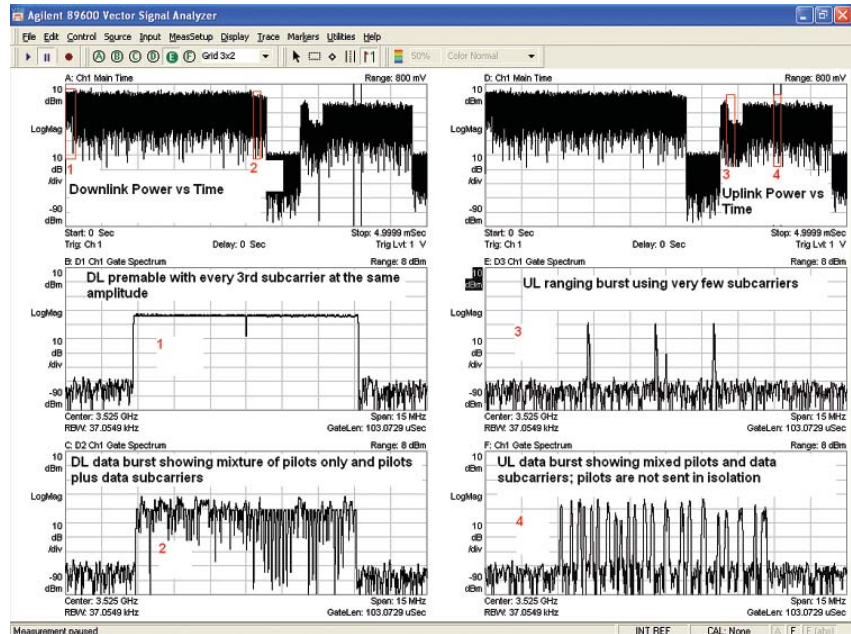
Agilent 89600 Vector Signal Analyzer

File Edit Control Source Input MeasSetup Display Trace Markers Utilities Help

A B C D E F Grid 3x2 50% Color Normal

A: Ch1 Main Time
Range: 800 mV
10 dBm
LogMag
10 dB /div
-90 dBm
1
2
Downlink Power vs Time
Start: 0 Sec
Stop: 4.9999 mSec
Trig: Ch 1
Delay: 0 Sec
Trig Lvl: 1 V

D: Ch1 Main Time
Range: 800 mV
10 dBm
LogMag
10 dB /div
-90 dBm
3
4
Uplink Power vs Time
Start: 0 Sec
Stop: 4.9999 mSec
Trig: Ch 1
Delay: 0 Sec
Trig Lvl: 1 V

B: D1 Ch1 Gate Spectrum
Range: 8 dBm
10 dBm
DL premable with every 3rd subcarrier at the same amplitude
LogMag
10 dB /div
1
-90 dBm
Center: 3.525 GHz
Span: 15 MHz
RBW: 37.0549 kHz
GateLen: 103.0729 uSec

E: D3 Ch1 Gate Spectrum
Range: 8 dBm
10 dBm
UL ranging burst using very few subcarriers
LogMag
10 dB /div
3
-90 dBm
Center: 3.525 GHz
Span: 15 MHz
RBW: 37.0549 kHz
GateLen: 103.0729 uSec

C: D2 Ch1 Gate Spectrum
Range: 8 dBm
10 dBm
DL data burst showing mixture of pilots only and pilots plus data subcarriers
LogMag
10 dB /div
2
-90 dBm
Center: 3.525 GHz
Span: 15 MHz
RBW: 37.0549 kHz
GateLen: 103.0729 uSec

F: Ch1 Gate Spectrum
Range: 8 dBm
10 dBm
UL data burst showing mixed pilots and data subcarriers; pilots are not sent in isolation
LogMag
10 dB /div
4
-90 dBm
Center: 3.525 GHz
Span: 15 MHz
RBW: 37.0549 kHz
GateLen: 103.0729 uSec

Measurement paused
INT REF
CAL: None
A F F (abs)